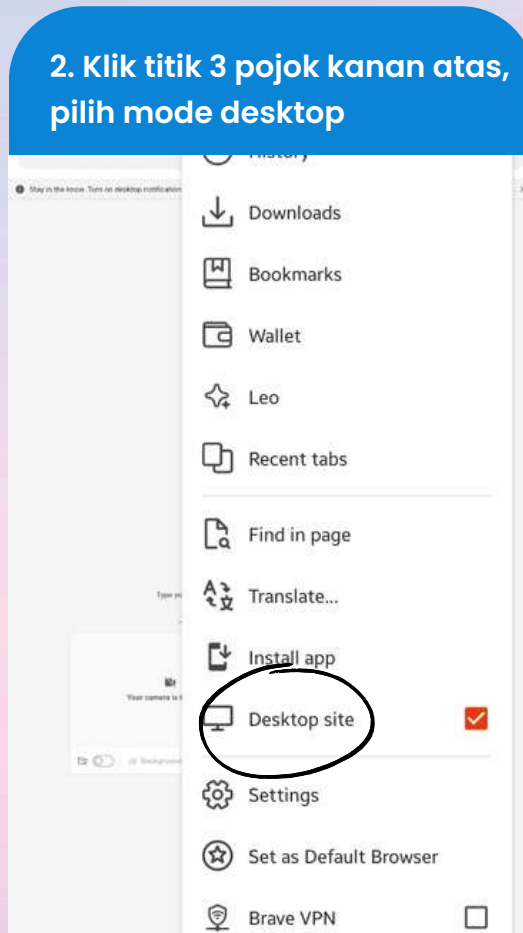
2. Klik titik 3 pojok kanan atas, pilih mode desktop

Stay in the know. Turn on desktop notification

History

Downloads

Bookmarks

Wallet

Leo

Recent tabs

Find in page

Translate...

Install app

Desktop site

Settings

Set as Default Browser

Brave VPN

Type yo

Your camera is t

Background